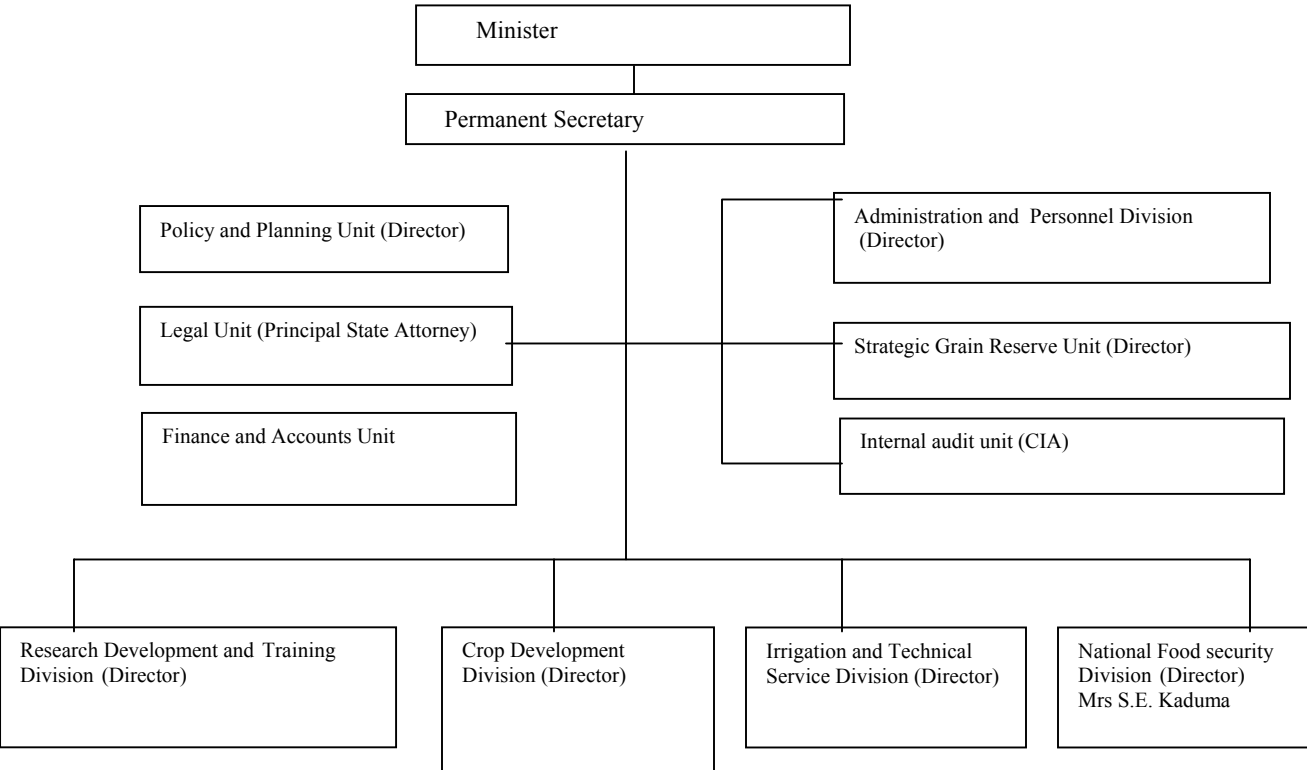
Minister

Permanent Secretary

Policy and Planning Unit (Director)

Legal Unit (Principal State Attorney)

Finance and Accounts Unit

Administration and Personnel Division (Director)

Strategic Grain Reserve Unit (Director)

Internal audit unit (CIA)

Research Development and Training Division (Director)

Crop Development Division (Director)

Irrigation and Technical Service Division (Director)

National Food security Division (Director) Mrs S.E. Kaduma